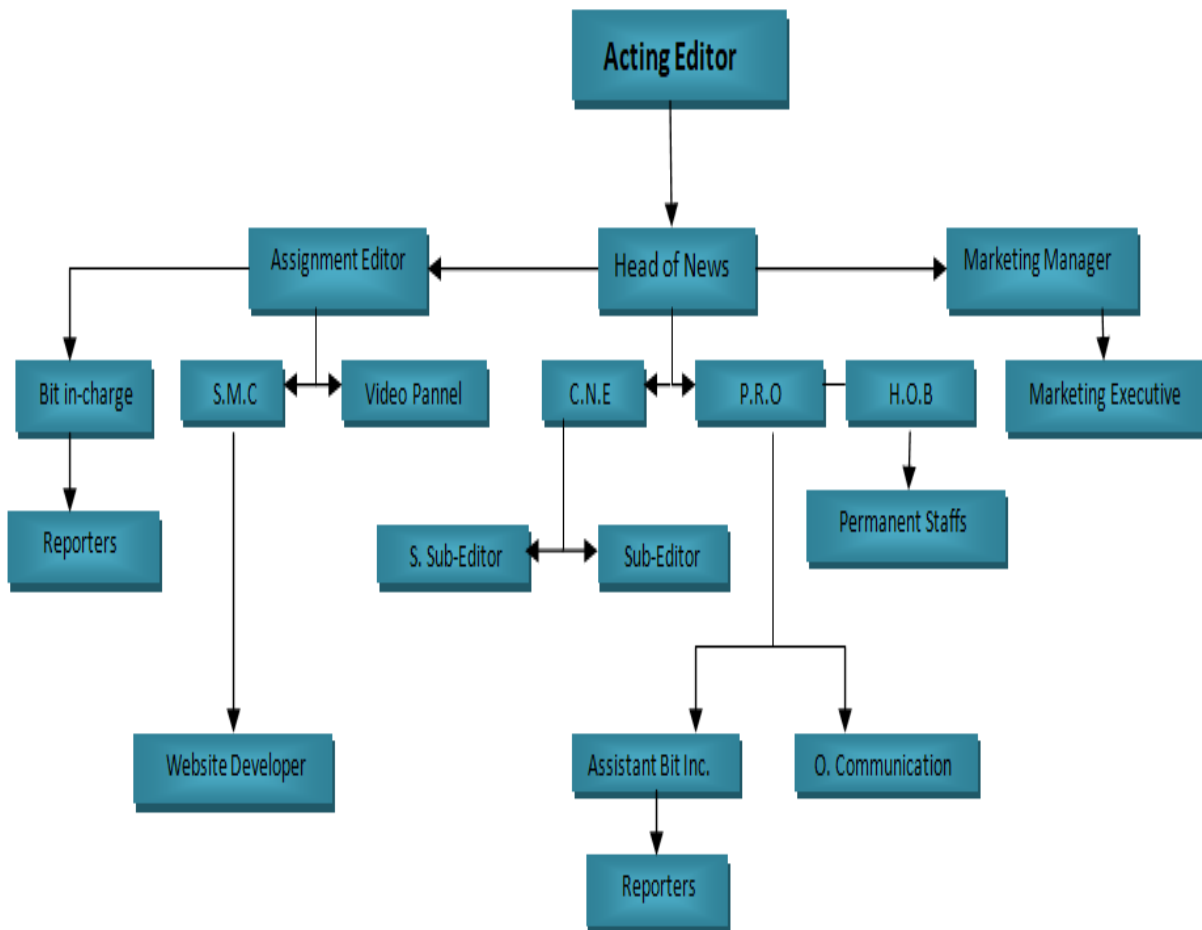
Acting Editor

Assignment Editor

Head of News

Marketing Manager

Bit in-charge

S.M.C

Video Pannel

C.N.E

P.R.O

H.O.B

Marketing Executive

Reporters

S. Sub-Editor

Sub-Editor

Permanent Staffs

Website Developer

Assistant Bit Inc.

O. Communication

Reporters